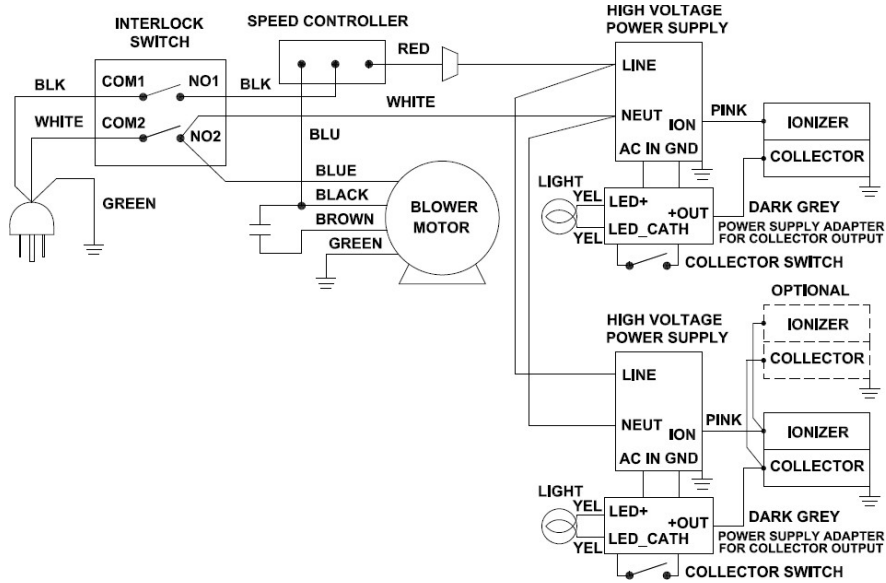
INTERLOCK SWITCH

SPEED CONTROLLER

HIGH VOLTAGE POWER SUPPLY

RED

BLK

COM1

NO1

BLK

LINE

WHITE

WHITE

COM2

NO2

NEUT

ION

PINK

IONIZER

BLU

AC IN GND

COLLECTOR

BLUE

BLACK

GREEN

LIGHT

YEL

LED+

+OUT

BLOWER MOTOR

BROWN

YEL

LED_CATH

DARK GREY

POWER SUPPLY ADAPTER FOR COLLECTOR OUTPUT

GREEN

COLLECTOR SWITCH

OPTIONAL

HIGH VOLTAGE POWER SUPPLY

IONIZER

COLLECTOR

LINE

NEUT

ION

PINK

IONIZER

AC IN GND

COLLECTOR

LIGHT

YEL

LED+

+OUT

YEL

LED_CATH

DARK GREY

POWER SUPPLY ADAPTER FOR COLLECTOR OUTPUT

COLLECTOR SWITCH